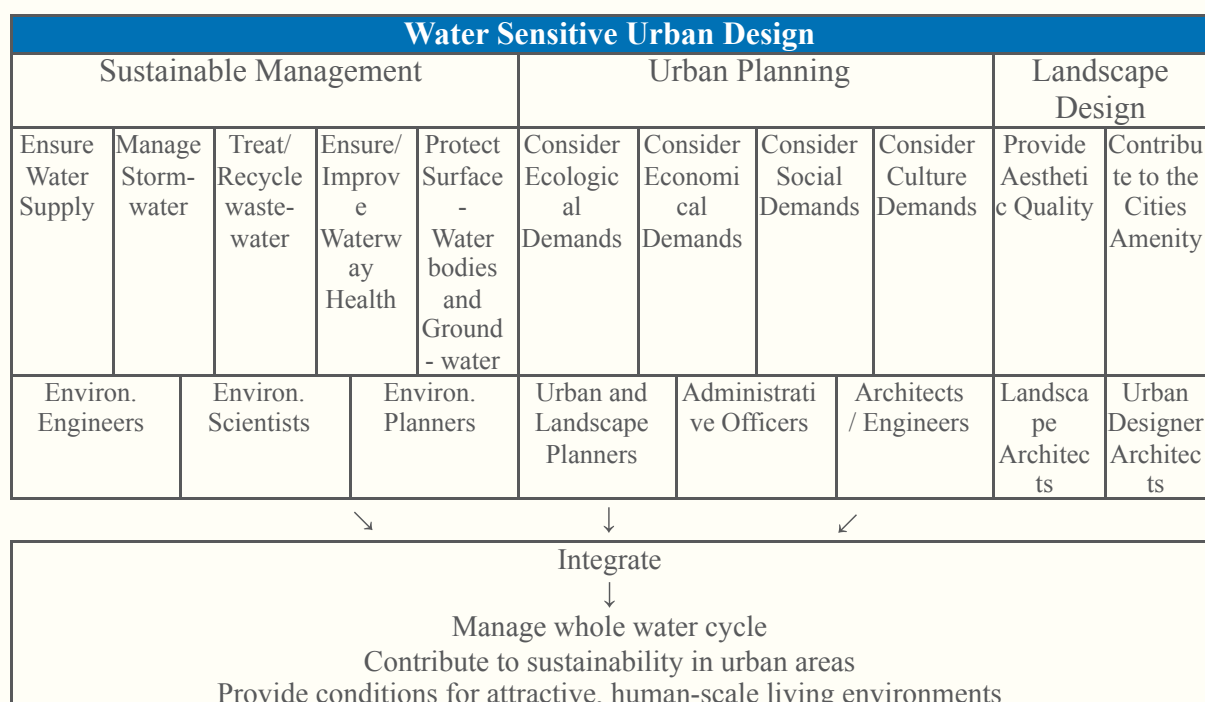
Water Sensitive Urban Design

| Sustainable Management | | | | | Urban Planning | | | | Landscape Design | |
|---|---|---|---|---|---|---|---|---|---|---|
| Ensure Water Supply | Manage Stormwater | Treat/ Recycle wastewater | Ensure/ Improve Waterway Health | Protect Surface - Water bodies and Ground - water | Consider Ecological Demands | Consider Economical Demands | Consider Social Demands | Consider Culture Demands | Provide Aesthetic Quality | Contribute to the Cities Amenity |
| Environ. Engineers | Environ. Scientists | Environ. Planners | | | Urban and Landscape Planners | Administrative Officers | Architects / Engineers | | Landscape Architects | Urban Designer Architects |

↘ ↓ ↙

Integrate
↓
Manage whole water cycle
Contribute to sustainability in urban areas
Provide conditions for attractive, human-scale living environments